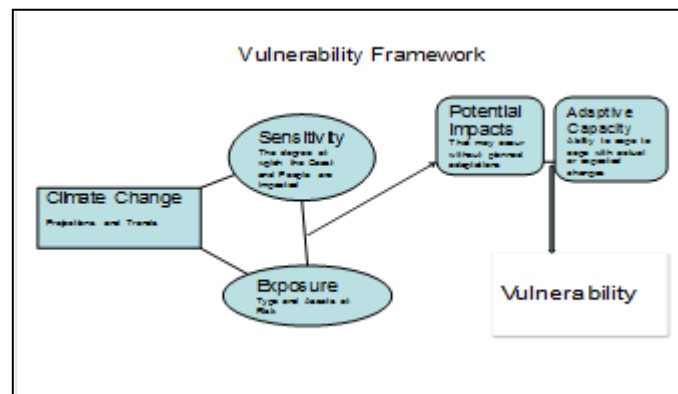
Vulnerability Framework

Climate Change

Projections and Trends

Sensitivity

The degree at which the Coast and People are impacted

Exposure

Type and Assets at Risk

Potential Impacts

That may occur without planned adaptations

Adaptive Capacity

Ability to cope to cope with actual or expected change

Vulnerability